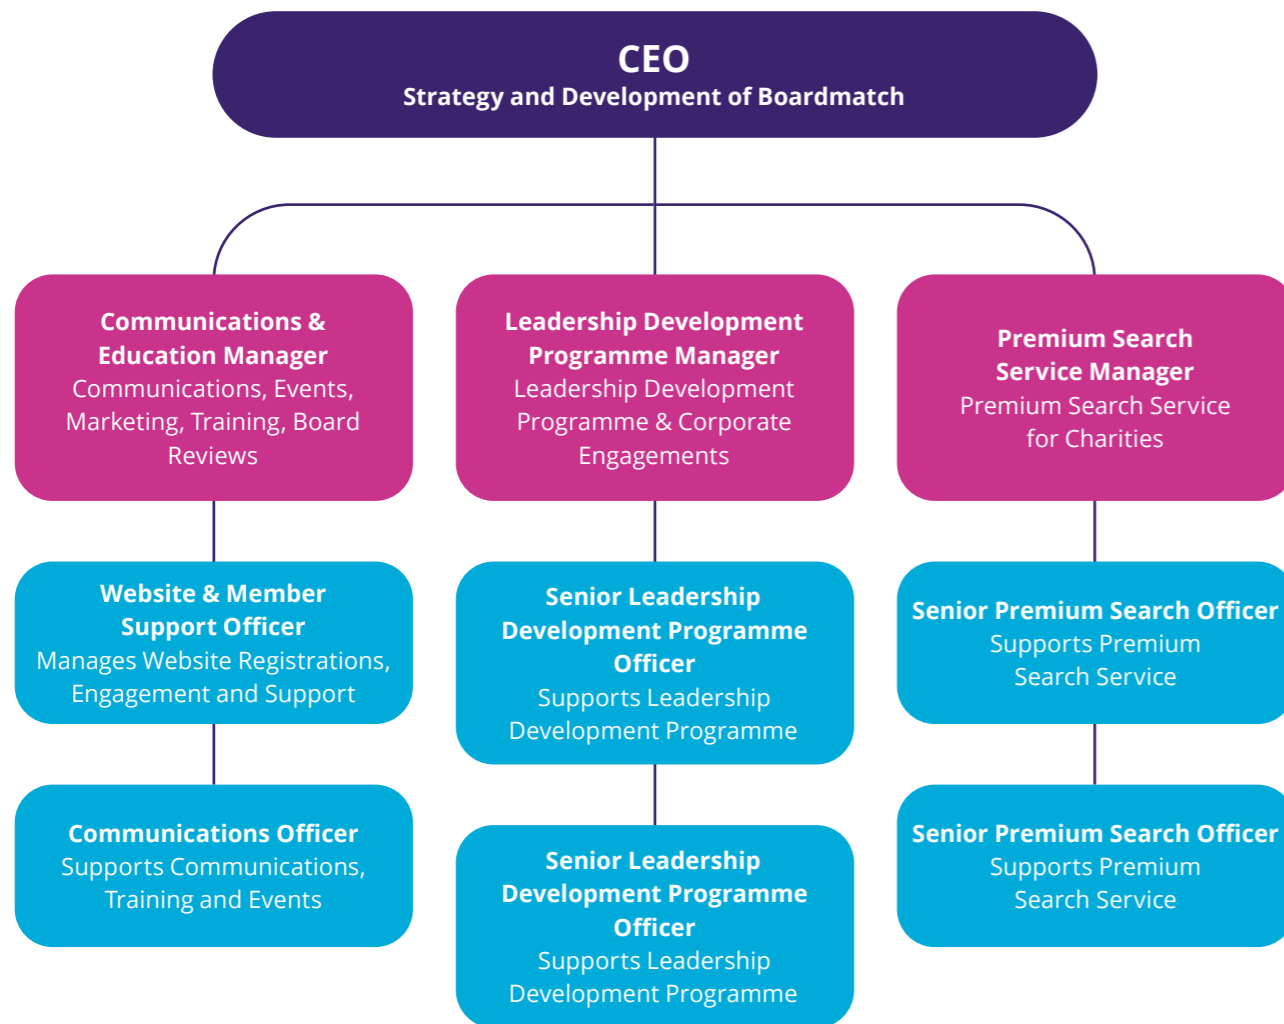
CEO
Strategy and Development of Boardmatch

Communications & Education Manager
Communications, Events, Marketing, Training, Board Reviews

Website & Member Support Officer
Manages Website Registrations, Engagement and Support

Communications Officer
Supports Communications, Training and Events

Leadership Development Programme Manager
Leadership Development Programme & Corporate Engagements

Senior Leadership Development Programme Officer
Supports Leadership Development Programme

Senior Leadership Development Programme Officer
Supports Leadership Development Programme

Premium Search Service Manager
Premium Search Service for Charities

Senior Premium Search Officer
Supports Premium Search Service

Senior Premium Search Officer
Supports Premium Search Service